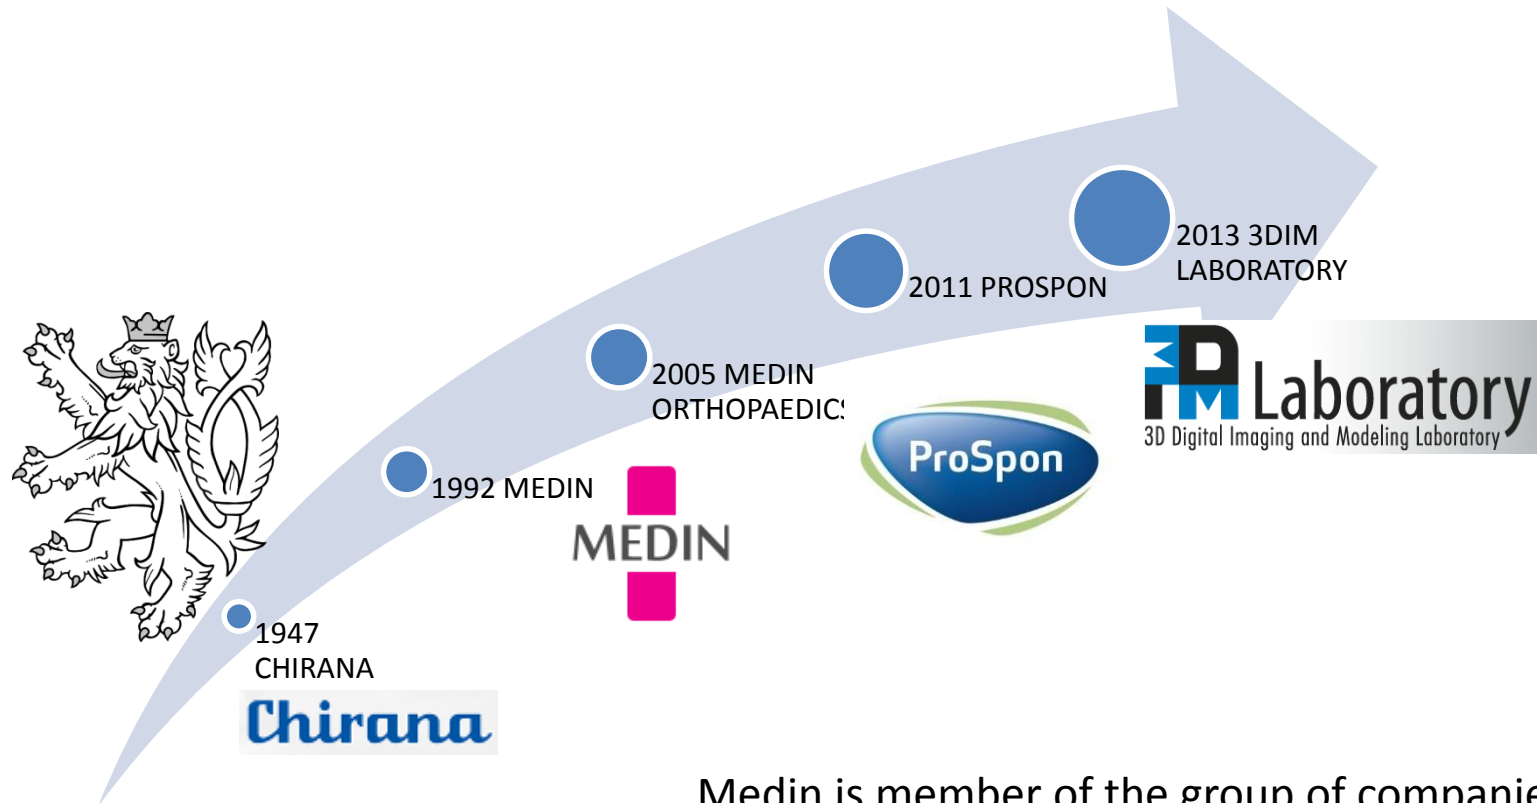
2013 3DIM LABORATORY

2011 PROSPON

2005 MEDIN ORTHOPAEDICS

1992 MEDIN

1947 CHIRANA

Chirana

MEDIN

ProSpon

3DIM Laboratory
3D Digital Imaging and Modeling Laboratory

Medin is member of the group of companie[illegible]